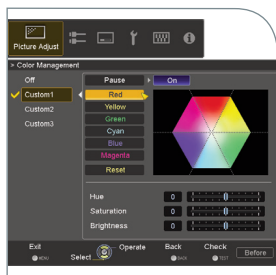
Picture Adjust

> Color Management

Off
Custom1
Custom2
Custom3

Pause
On
Red
Yellow
Green
Cyan
Blue
Magenta
Reset

Hue 0
Saturation 0
Brightness 0

Exit
MENU
Select
Operate
Back
BACK
Check
TEST
Before